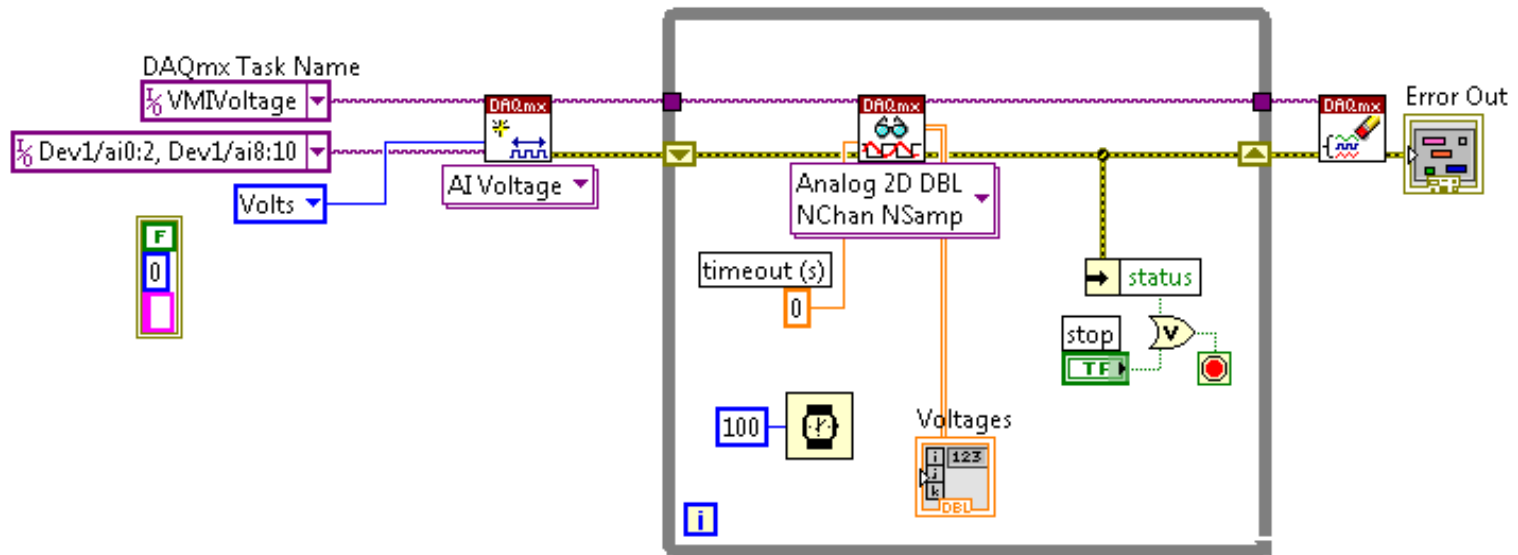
DAQmx Task Name

VMIVoltage

Dev1/ai0:2, Dev1/ai8:10

Volts

F

0

DAQmx

AI Voltage

DAQmx

Analog 2D DBL NChan NSamp

timeout (s)

0

100

Voltages

123

i

j

k

DBL

status

stop

TF

DAQmx

Error Out

i